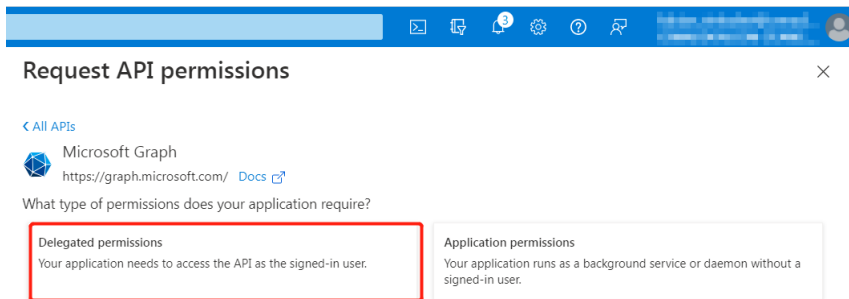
3

Request API permissions

×

< All APIs

Microsoft Graph

https://graph.microsoft.com/ Docs

What type of permissions does your application require?

Delegated permissions
Your application needs to access the API as the signed-in user.

Application permissions
Your application runs as a background service or daemon without a signed-in user.